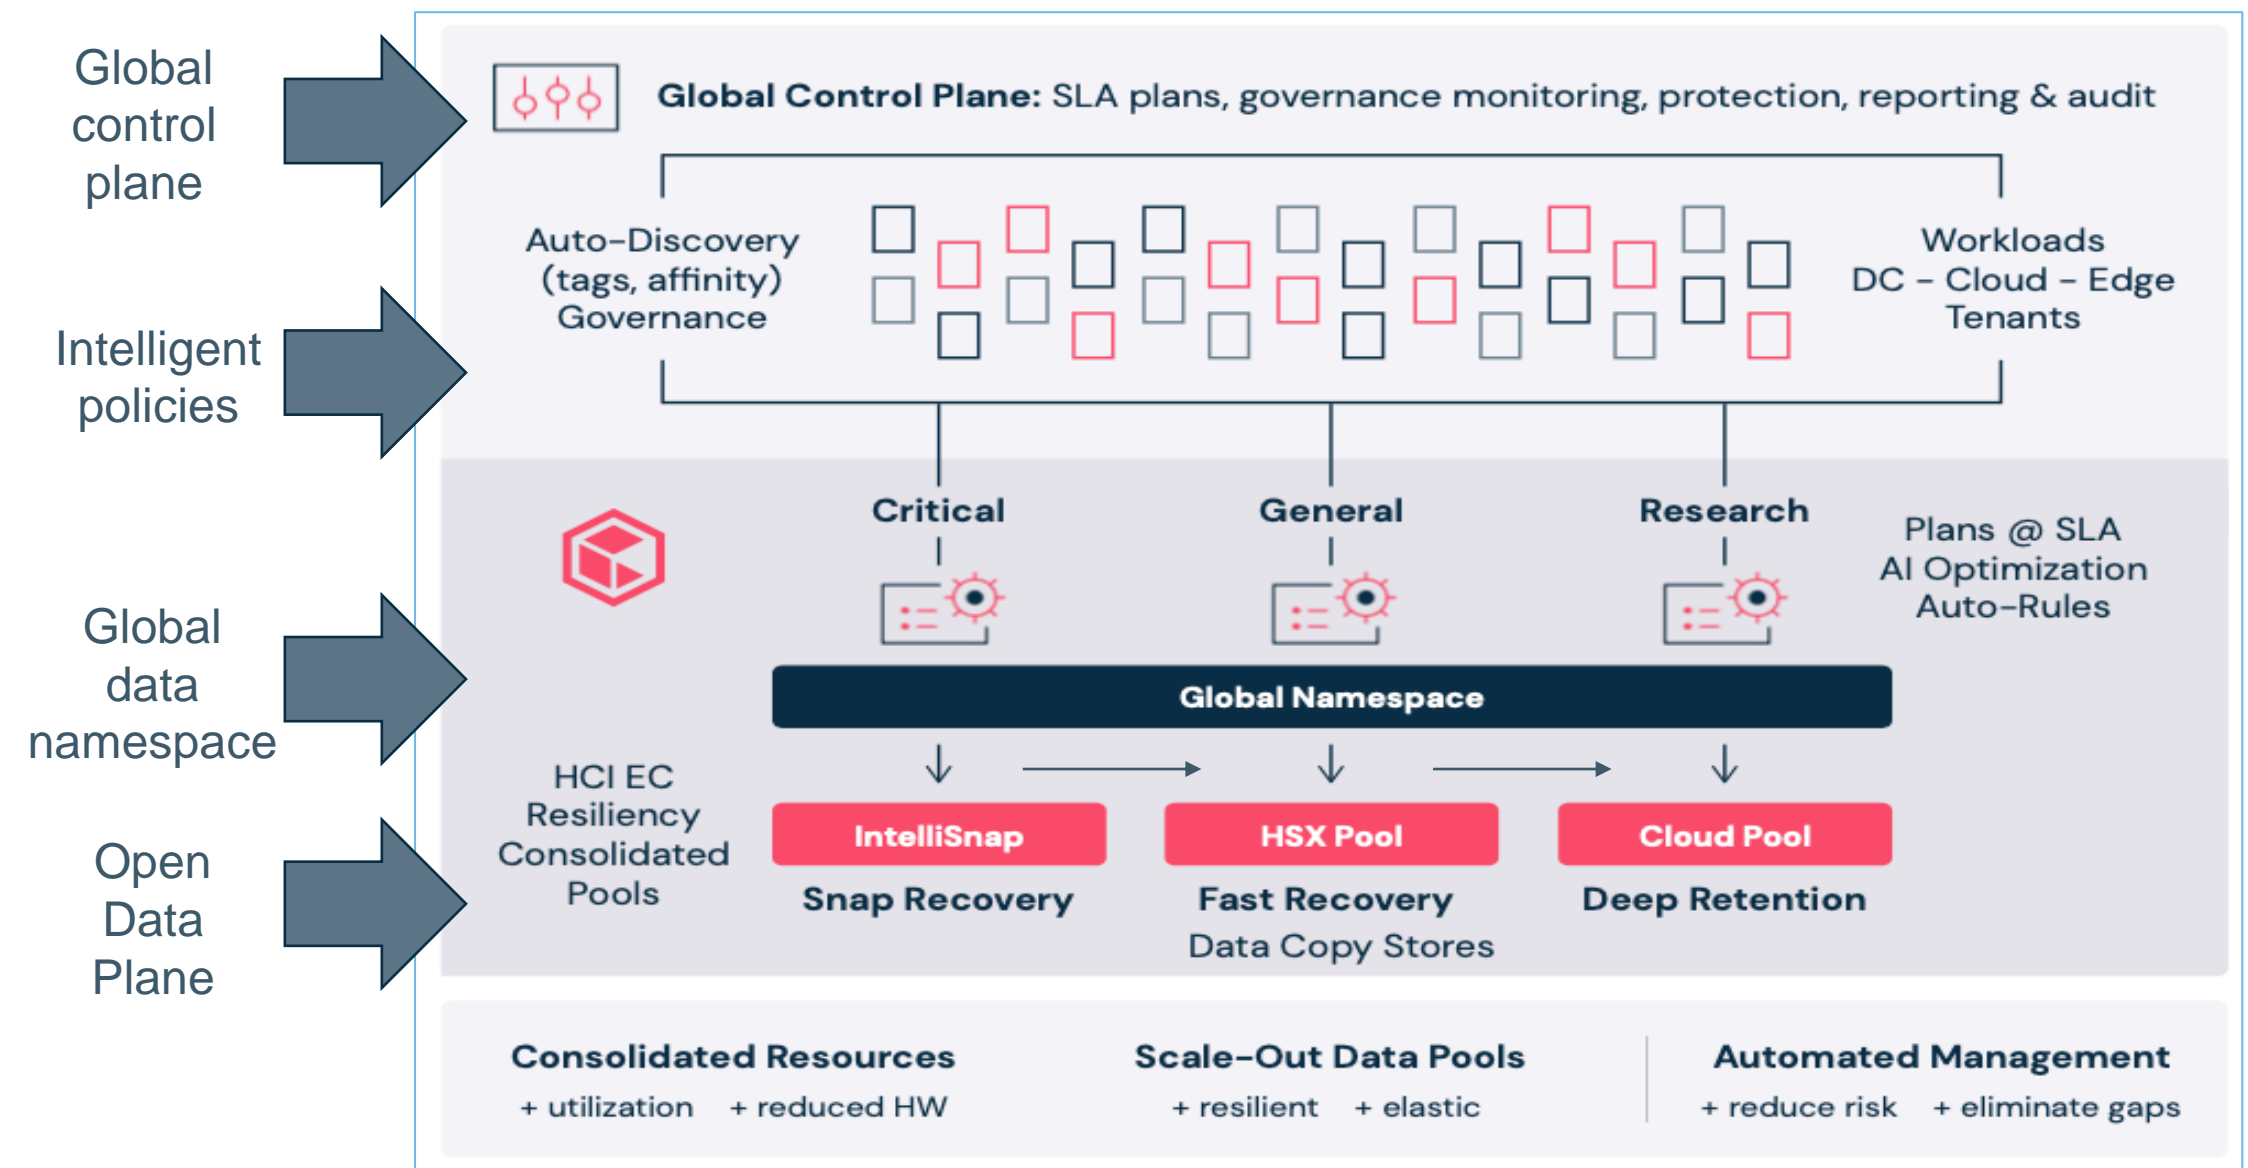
Global control plane

Intelligent policies

Global data namespace

Open Data Plane

**Global Control Plane:** SLA plans, governance monitoring, protection, reporting & audit

Auto-Discovery (tags, affinity) Governance

Workloads DC – Cloud – Edge Tenants

Critical

General

Research

Plans @ SLA AI Optimization Auto-Rules

Global Namespace

HCI EC Resiliency Consolidated Pools

IntelliSnap

Snap Recovery

HSX Pool

Fast Recovery

Data Copy Stores

Cloud Pool

Deep Retention

Consolidated Resources
+ utilization + reduced HW

Scale-Out Data Pools
+ resilient + elastic

Automated Management
+ reduce risk + eliminate gaps